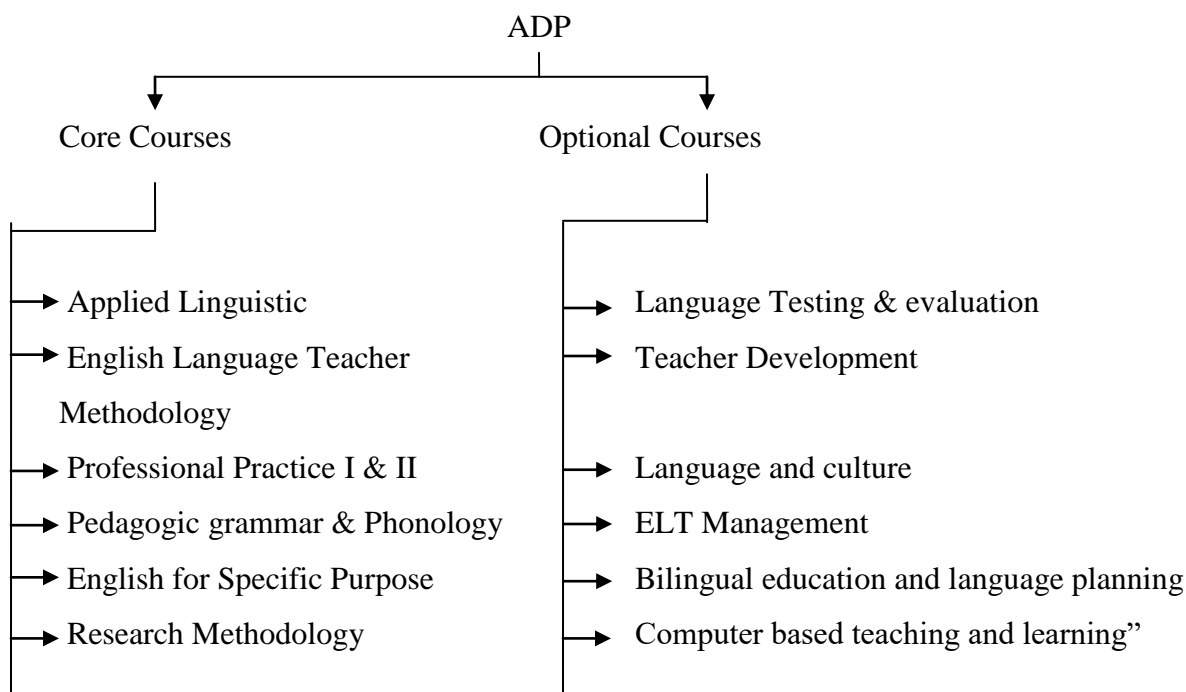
ADP

Core Courses

Applied Linguistic
English Language Teacher Methodology
Professional Practice I & II
Pedagogic grammar & Phonology
English for Specific Purpose
Research Methodology

Optional Courses

Language Testing & evaluation
Teacher Development
Language and culture
ELT Management
Bilingual education and language planning
Computer based teaching and learning”